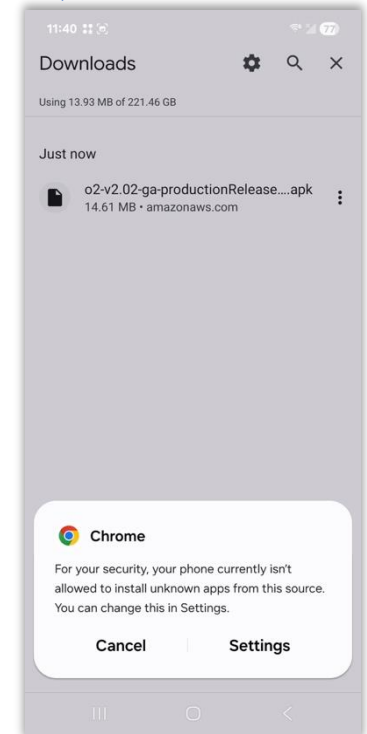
11:40

77

Downloads

Using 13.93 MB of 221.46 GB

Just now

o2-v2.02-ga-productionRelease....apk
14.61 MB • amazonaws.com

Chrome

For your security, your phone currently isn't allowed to install unknown apps from this source. You can change this in Settings.

Cancel

Settings